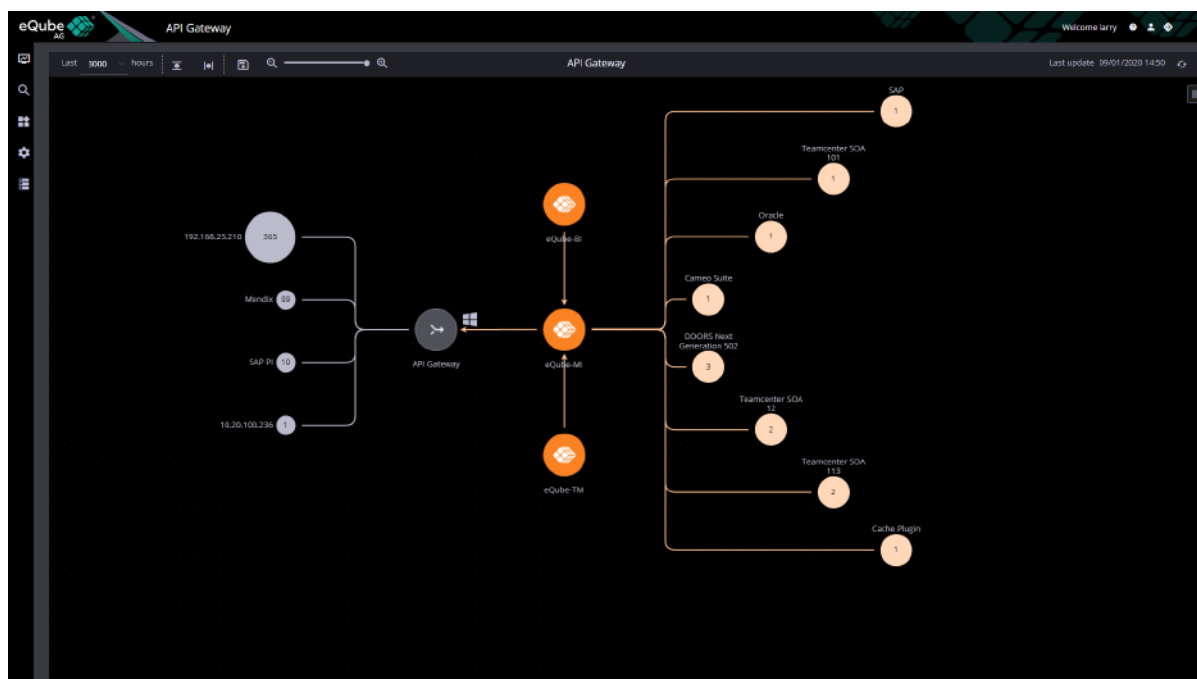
eQube AG

API Gateway

Welcome larry

Last 3000 hours

API Gateway

Last update 09/01/2020 14:50

192.168.25.210 365

Mendix 89

SAP PI 10

10.20.100.236 1

API Gateway

eQube-BI

eQube-MI

eQube-TM

SAP
1

Teamcenter SOA 101
1

Oracle
1

Cameo Suite
1

DOORS Next Generation 502
3

Teamcenter SOA 12
2

Teamcenter SOA 113
2

Cache Plugin
1